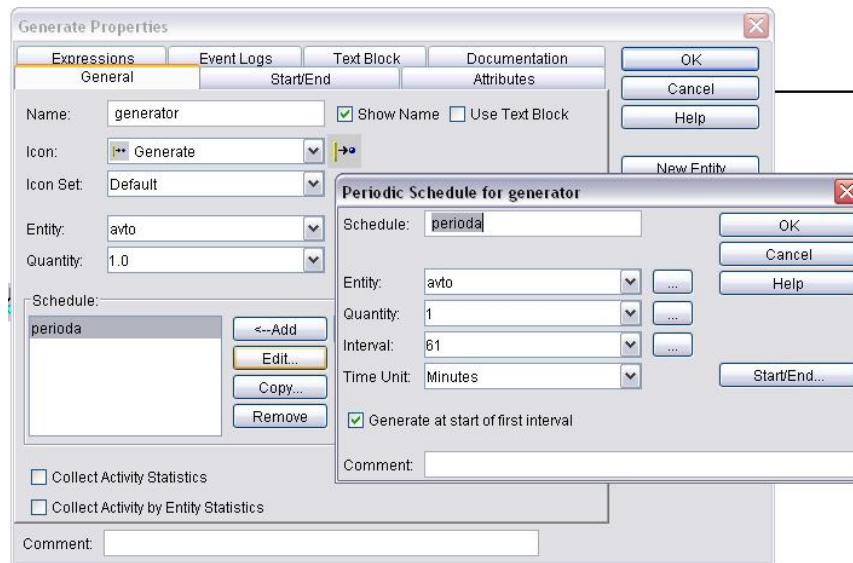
Generate Properties

Expressions
Event Logs
Text Block
Documentation
General
Start/End
Attributes

OK
Cancel
Help
New Entity

Name: generator
Show Name
Use Text Block
Icon: Generate
Icon Set: Default
Entity: avto
Quantity: 1.0

Schedule:
perioda
<--Add
Edit...
Copy...
Remove

Collect Activity Statistics
Collect Activity by Entity Statistics

Comment:

Periodic Schedule for generator

Schedule: perioda
OK
Cancel
Help
Entity: avto
Quantity: 1
Interval: 61
Time Unit: Minutes
Start/End...
Generate at start of first interval
Comment: